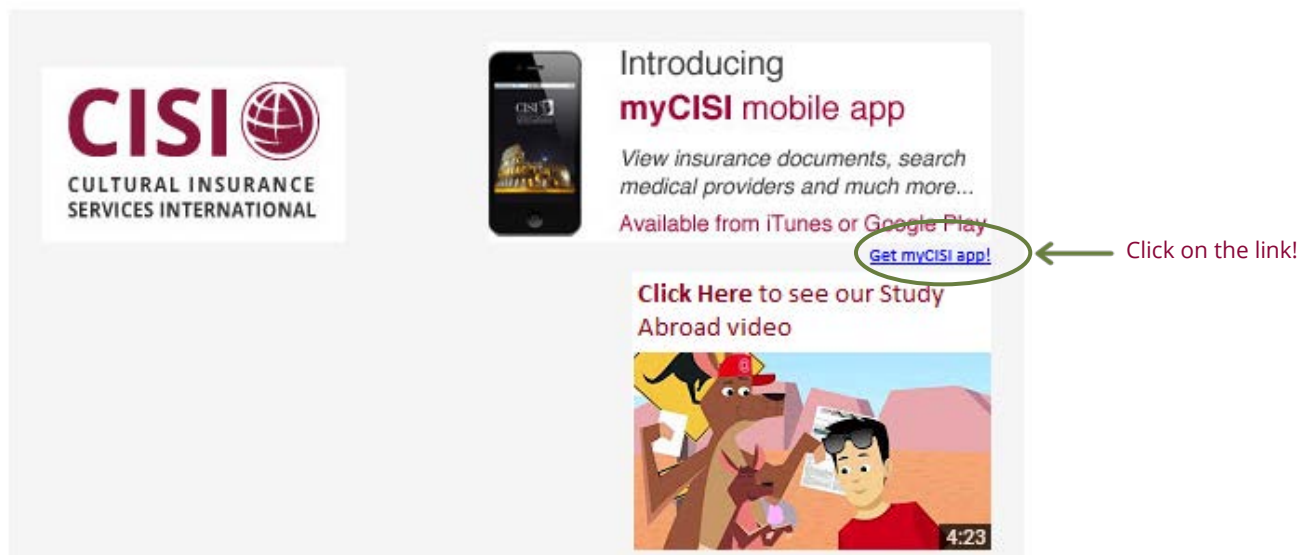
CISI
CULTURAL INSURANCE SERVICES INTERNATIONAL

CISI

Introducing
myCISI mobile app

View insurance documents, search medical providers and much more...

Available from iTunes or Google Play

Get myCISI app!

Click on the link!

Click Here to see our Study Abroad video

4:23